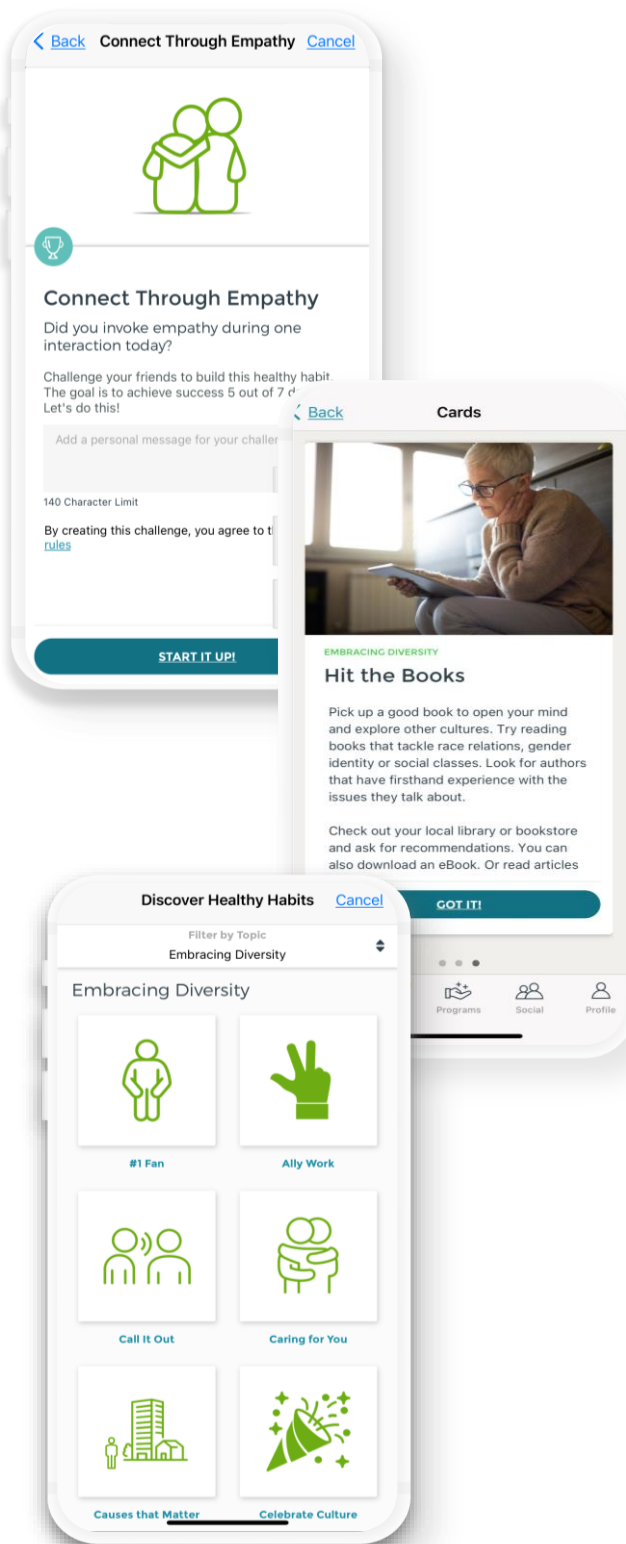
Back Connect Through Empathy Cancel

Connect Through Empathy

Did you invoke empathy during one interaction today?

Challenge your friends to build this healthy habit. The goal is to achieve success 5 out of 7 d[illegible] Let's do this!

Add a personal message for your challe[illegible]

140 Character Limit

By creating this challenge, you agree to t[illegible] rules

START IT UP!

Back Cards

EMBRACING DIVERSITY

Hit the Books

Pick up a good book to open your mind and explore other cultures. Try reading books that tackle race relations, gender identity or social classes. Look for authors that have firsthand experience with the issues they talk about.

Check out your local library or bookstore and ask for recommendations. You can also download an eBook. Or read articles

GOT IT!

Programs Social Profile

Discover Healthy Habits Cancel

Filter by Topic
Embracing Diversity

Embracing Diversity

#1 Fan

Ally Work

Call It Out

Caring for You

Causes that Matter

Celebrate Culture